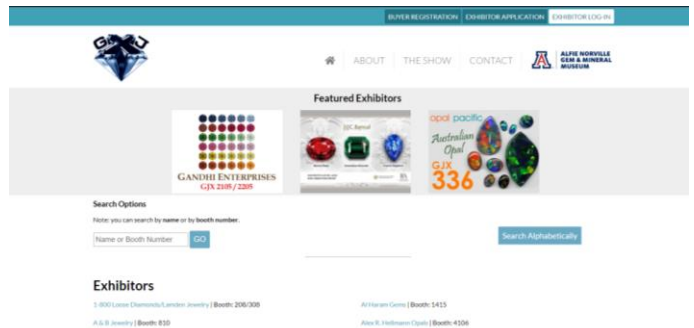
BUYER REGISTRATION | EXHIBITOR APPLICATION | EXHIBITOR LOG-IN

GJX

ABOUT | THE SHOW | CONTACT

ALFIE NORVILLE GEM & MINERAL MUSEUM

Featured Exhibitors

GANDHI ENTERPRISES
GJX 2105 / 2205

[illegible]

opal pacific
Australian Opal
GJX 336

Search Options

Note: you can search by name or by booth number.

Name or Booth Number GO

Search Alphabetically

Exhibitors

1-800 Loose Diamonds/Lamden Jewelry | Booth: 206/308

Al Haram Gems | Booth: 1415

A & B Jewelry | Booth: 810

Alex K. Hellmann Opals | Booth: 4106